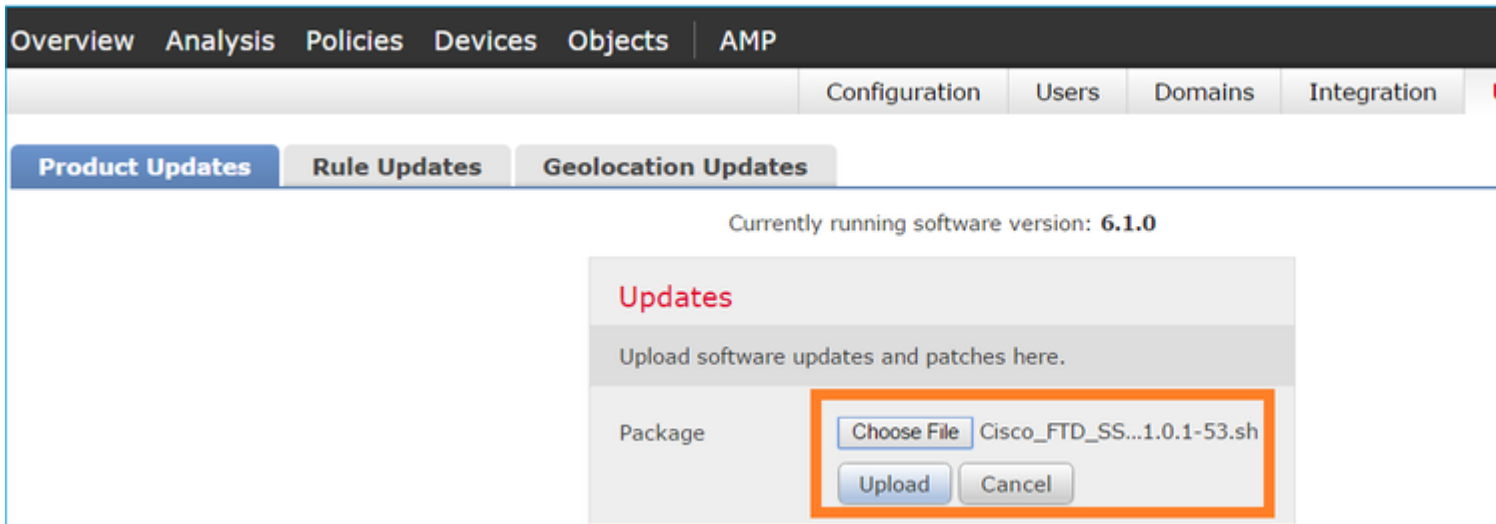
Overview Analysis Policies Devices Objects AMP

Configuration Users Domains Integration

Product Updates Rule Updates Geolocation Updates

Currently running software version: 6.1.0

Updates

Upload software updates and patches here.

Package Choose File Cisco_FTD_SS...1.0.1-53.sh

Upload Cancel